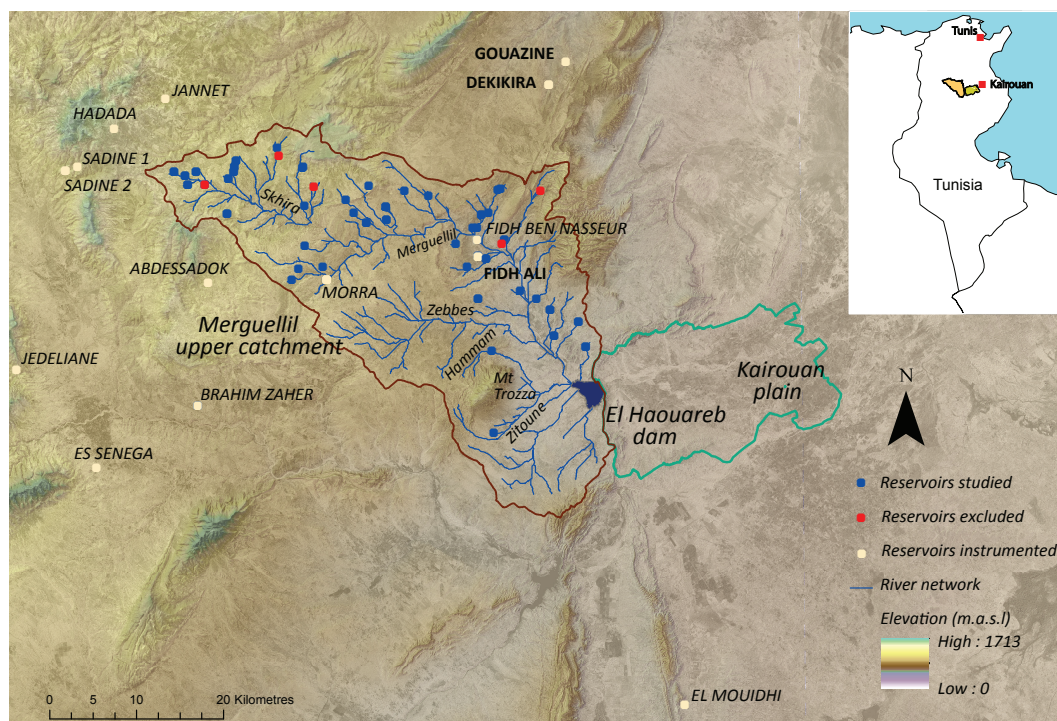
GOUAZINE
DEKIKIRA
JANNET
HADADA
SADINE 1
SADINE 2
Skhira
Merguellil
FIDH BEN NASSEUR
FIDH ALI
ABDESSADOK
MORRA
Zebbes
Merguellil upper catchment
JEDELIANE
Hammam
Mt Trozza
Zitoune
BRAHIM ZAHER
ES SENEGA
El Haouareb dam
Kairouan plain
Tunis
Kairouan
Tunisia
N
Reservoirs studied
Reservoirs excluded
Reservoirs instrumented
River network
Elevation (m.a.s.l)
High : 1713
Low : 0
EL MOUIDHI
0 5 10 20 Kilometres